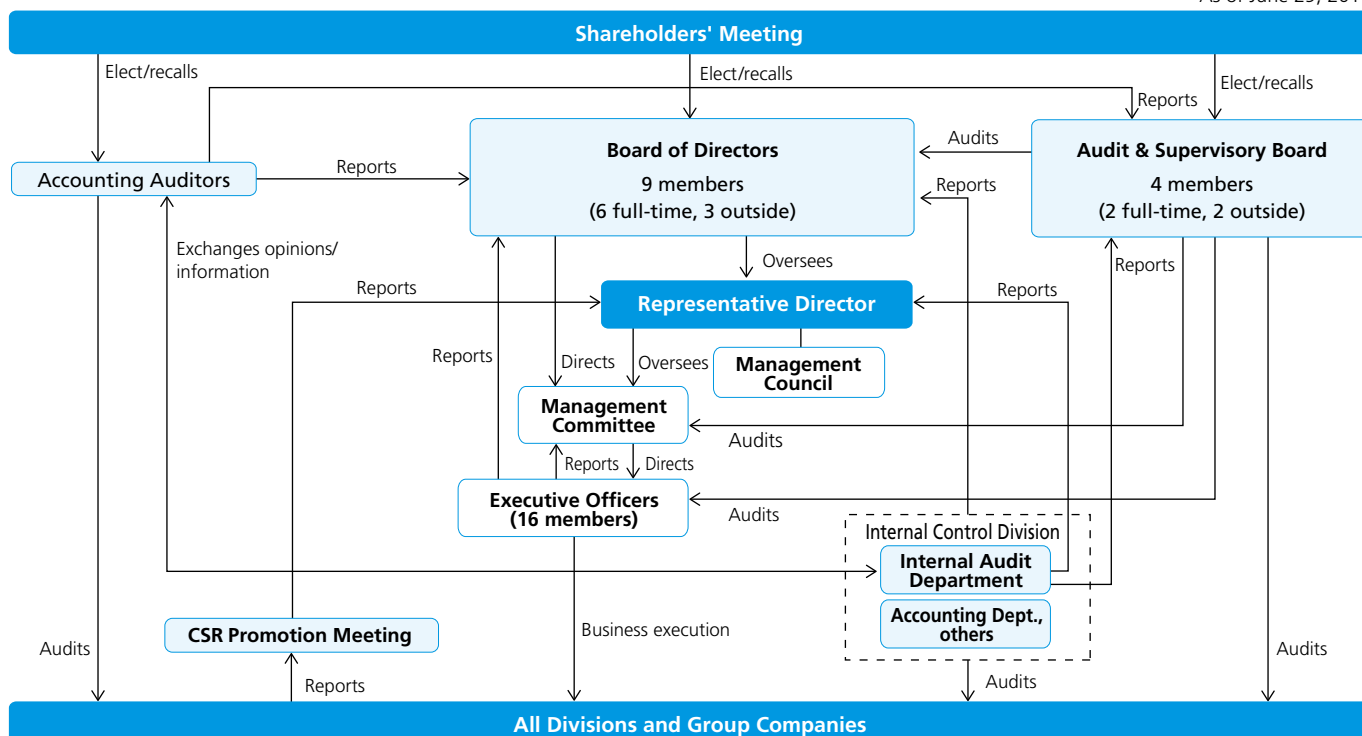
As of June 25, 201

Shareholders' Meeting

Elect/recalls

Elect/recalls

Elect/recalls

Reports

Accounting Auditors

Reports

Board of Directors
9 members
(6 full-time, 3 outside)

Audits

Reports

Audit & Supervisory Board
4 members
(2 full-time, 2 outside)

Exchanges opinions/ information

Oversees

Reports

Representative Director

Reports

Reports

Reports

Directs

Oversees

Management Council

Management Committee

Audits

Reports

Directs

Executive Officers (16 members)

Audits

Internal Control Division

Internal Audit Department

Accounting Dept., others

Audits

CSR Promotion Meeting

Business execution

Audits

Reports

Audits

All Divisions and Group Companies